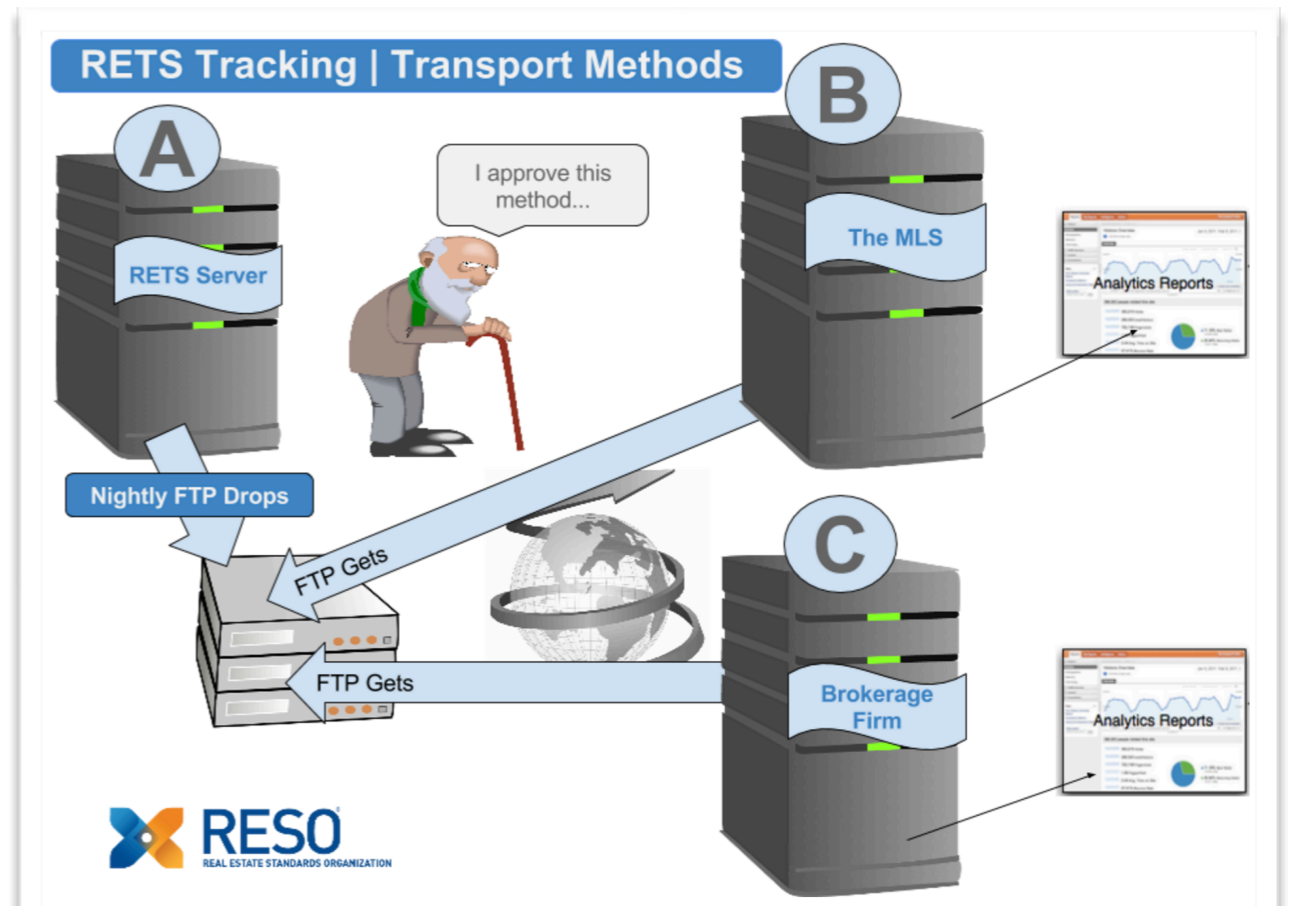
RETS Tracking | Transport Methods

A

RETS Server

I approve this method...

B

The MLS

Analytics Reports

Nightly FTP Drops

FTP Gets

C

FTP Gets

Brokerage Firm

Analytics Reports

RESO
REAL ESTATE STANDARDS ORGANIZATION